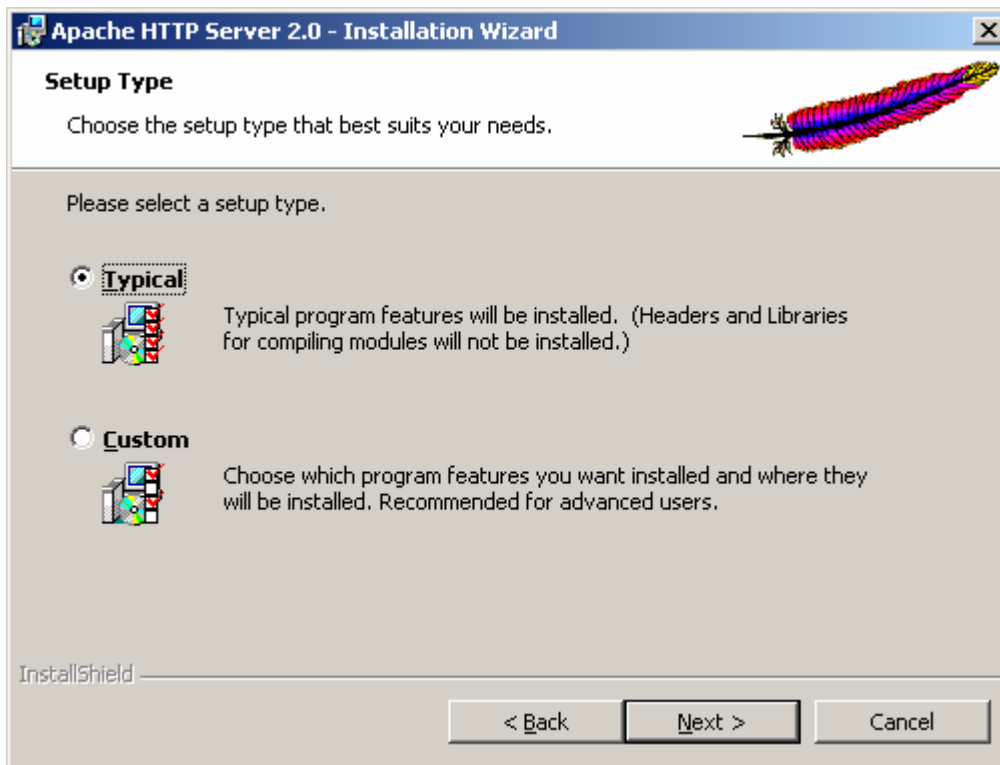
Apache HTTP Server 2.0 - Installation Wizard

Setup Type

Choose the setup type that best suits your needs.

Please select a setup type.

Typical

Typical program features will be installed. (Headers and Libraries for compiling modules will not be installed.)

Custom

Choose which program features you want installed and where they will be installed. Recommended for advanced users.

InstallShield

< Back

Next >

Cancel